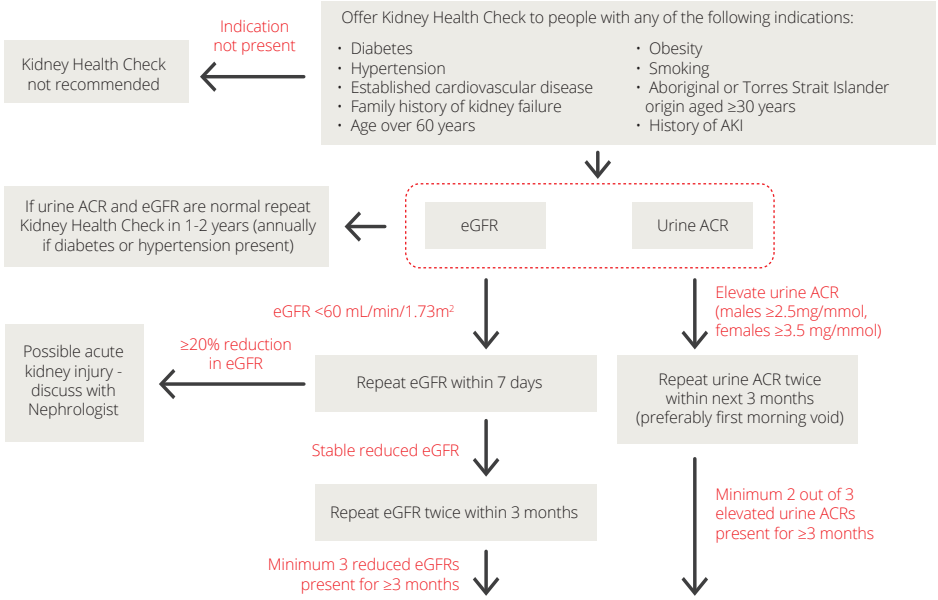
Offer Kidney Health Check to people with any of the following indications:

• Diabetes
• Hypertension
• Established cardiovascular disease
• Family history of kidney failure
• Age over 60 years

• Obesity
• Smoking
• Aboriginal or Torres Strait Islander origin aged ≥30 years
• History of AKI

Indication not present

Kidney Health Check not recommended

eGFR

Urine ACR

If urine ACR and eGFR are normal repeat Kidney Health Check in 1-2 years (annually if diabetes or hypertension present)

eGFR <60 mL/min/1.73m$^2$

Elevate urine ACR (males ≥2.5mg/mmol, females ≥3.5 mg/mmol)

≥20% reduction in eGFR

Possible acute kidney injury - discuss with Nephrologist

Repeat eGFR within 7 days

Repeat urine ACR twice within next 3 months (preferably first morning void)

Stable reduced eGFR

Repeat eGFR twice within 3 months

Minimum 2 out of 3 elevated urine ACRs present for ≥3 months

Minimum 3 reduced eGFRs present for ≥3 months